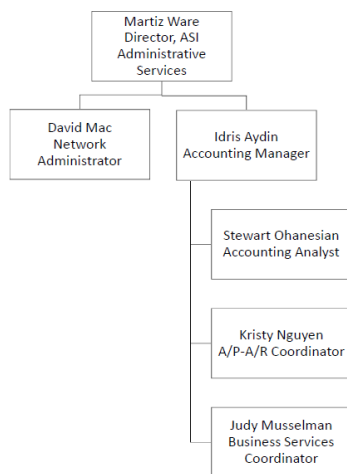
Martiz Ware
Director, ASI
Administrative Services

David Mac
Network Administrator

Idris Aydin
Accounting Manager

Stewart Ohanesian
Accounting Analyst

Kristy Nguyen
A/P-A/R Coordinator

Judy Musselman
Business Services Coordinator